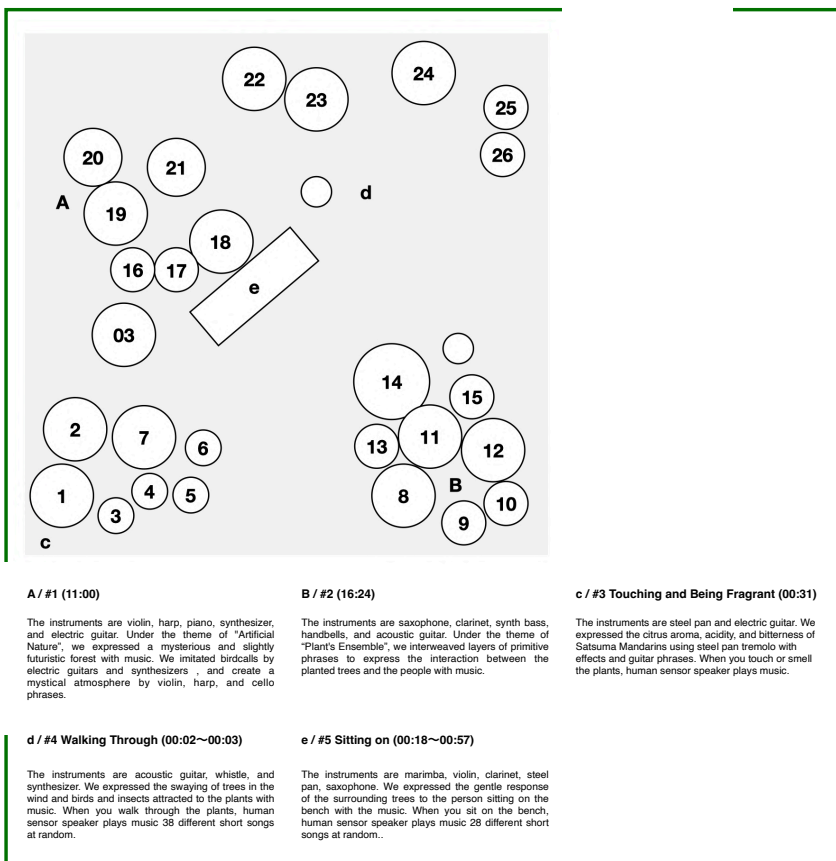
22
24
23
25
26
20
21
d
A
19
18
16
17
e
03
14
15
2
7
11
6
13
12
4
8
B
1
5
10
3
9
c

A / #1 (11:00)

The instruments are violin, harp, piano, synthesizer, and electric guitar. Under the theme of "Artificial Nature", we expressed a mysterious and slightly futuristic forest with music. We imitated birdcalls by electric guitars and synthesizers , and create a mystical atmosphere by violin, harp, and cello phrases.

B / #2 (16:24)

The instruments are saxophone, clarinet, synth bass, handbells, and acoustic guitar. Under the theme of "Plant's Ensemble", we interweaved layers of primitive phrases to express the interaction between the planted trees and the people with music.

c / #3 Touching and Being Fragrant (00:31)

The instruments are steel pan and electric guitar. We expressed the citrus aroma, acidity, and bitterness of Satsuma Mandarins using steel pan tremolo with effects and guitar phrases. When you touch or smell the plants, human sensor speaker plays music.

d / #4 Walking Through (00:02〜00:03)

The instruments are acoustic guitar, whistle, and synthesizer. We expressed the swaying of trees in the wind and birds and insects attracted to the plants with music. When you walk through the plants, human sensor speaker plays music 38 different short songs at random.

e / #5 Sitting on (00:18〜00:57)

The instruments are marimba, violin, clarinet, steel pan, saxophone. We expressed the gentle response of the surrounding trees to the person sitting on the bench with the music. When you sit on the bench, human sensor speaker plays music 28 different short songs at random..